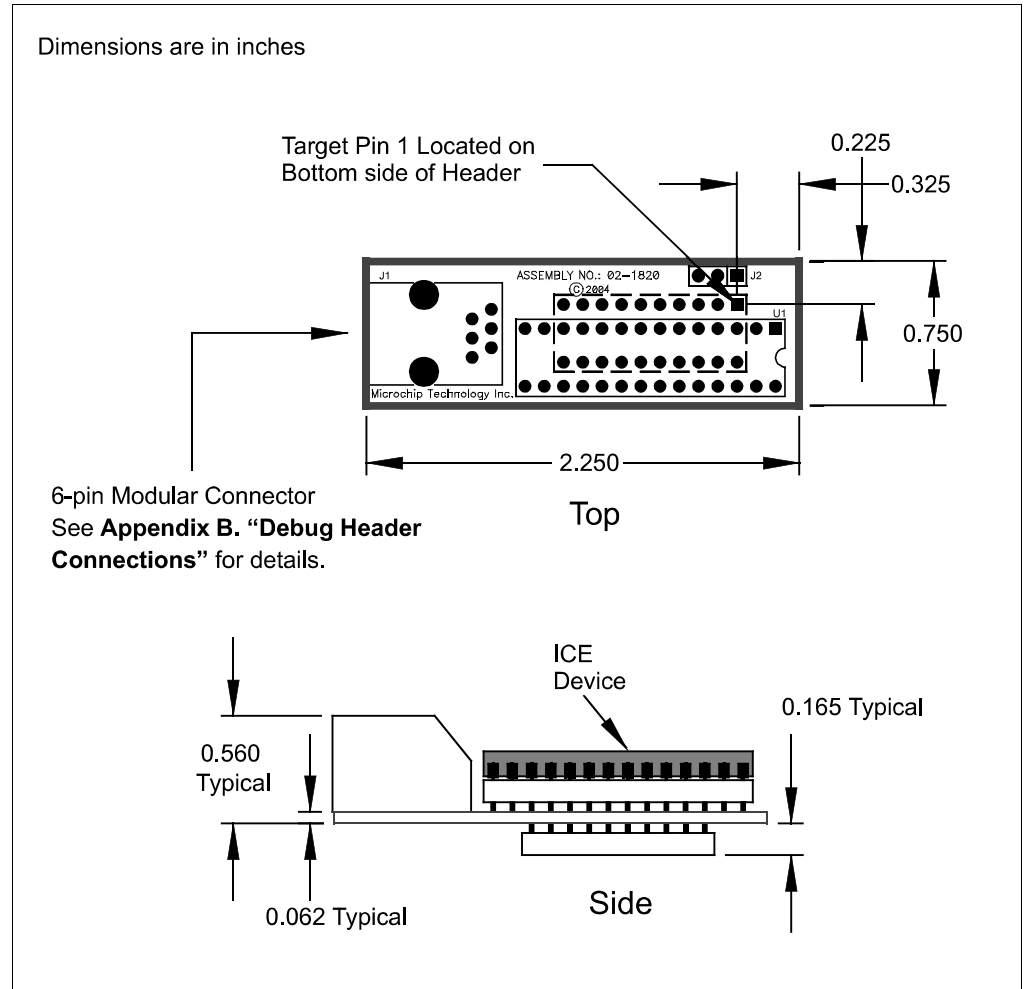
Dimensions are in inches

Target Pin 1 Located on Bottom side of Header

0.225

0.325

J1

ASSEMBLY NO.: 02-1820

©2004

J2

U1

0.750

Microchip Technology Inc.

2.250

6-pin Modular Connector
See **Appendix B. “Debug Header Connections”** for details.

Top

ICE Device

0.165 Typical

0.560 Typical

0.062 Typical

Side